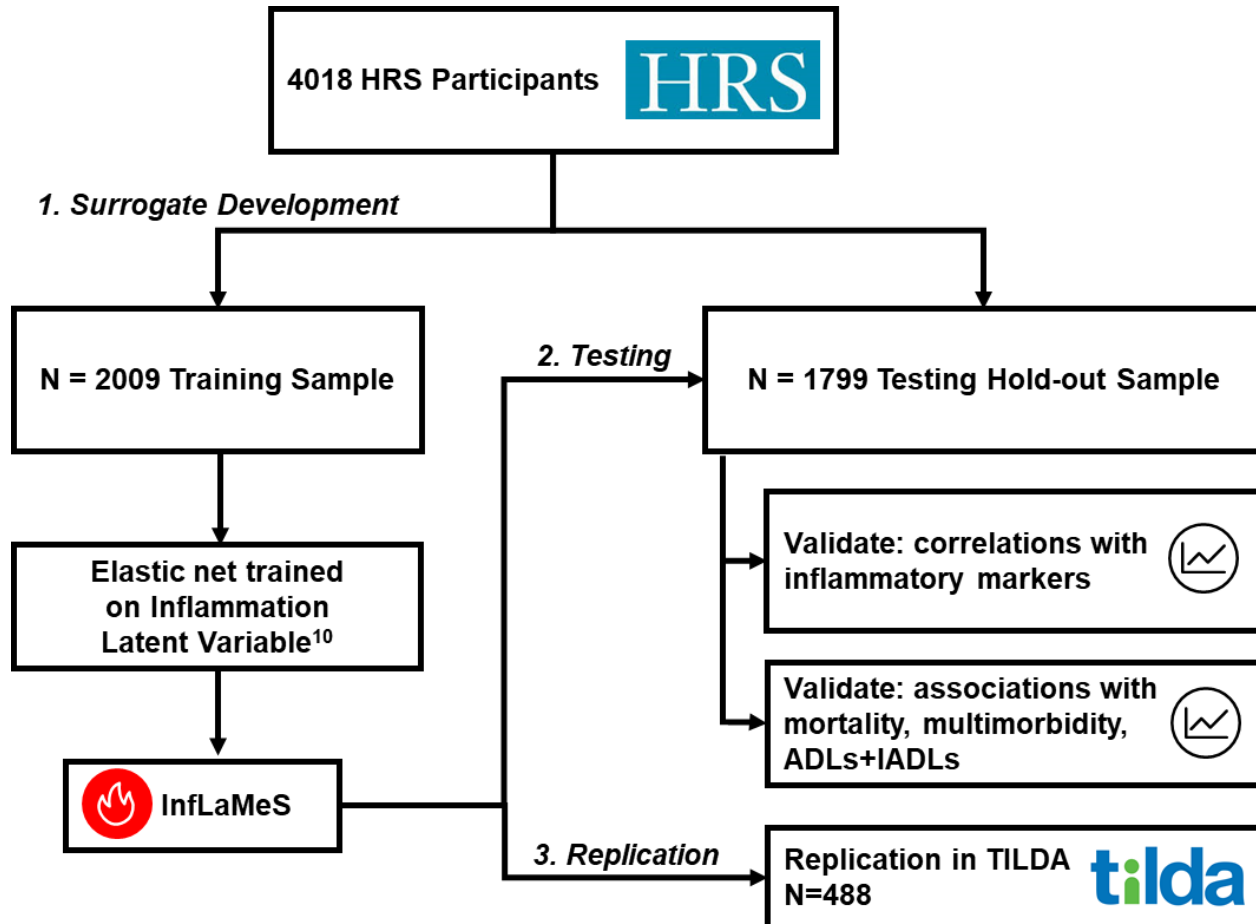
4018 HRS Participants

HRS

1. Surrogate Development

N = 2009 Training Sample

2. Testing

N = 1799 Testing Hold-out Sample

Elastic net trained on Inflammation Latent Variable$^{10}$

Validate: correlations with inflammatory markers

Validate: associations with mortality, multimorbidity, ADLs+IADLs

InfLaMeS

3. Replication

Replication in TILDA N=488

tilda